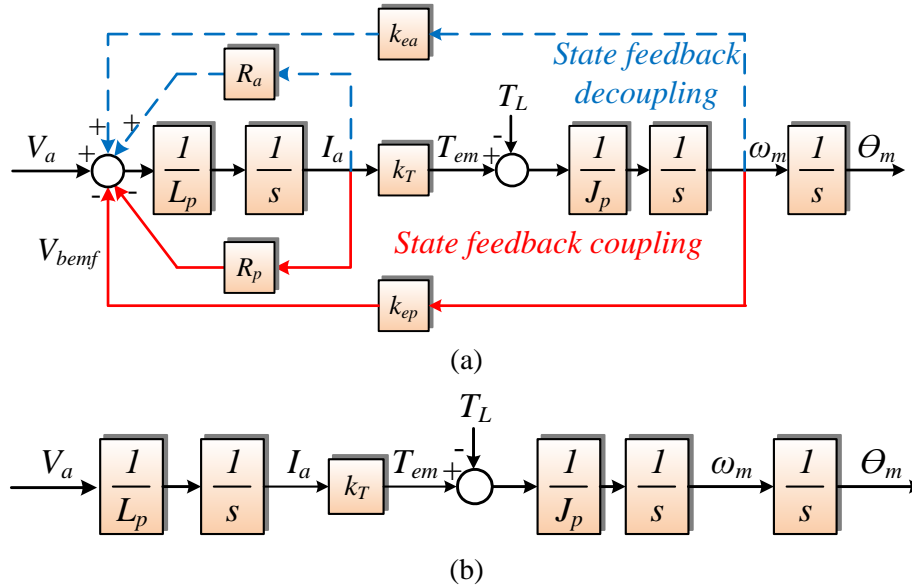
$k_{ea}$

$R_a$

*State feedback decoupling*

$T_L$

+ +

$V_a$ + - -

$\frac{1}{L_p}$ $\frac{1}{s}$ $I_a$ $k_T$ $T_{em}$ - + $\frac{1}{J_p}$ $\frac{1}{s}$ $\omega_m$ $\frac{1}{s}$ $\Theta_m$

$V_{bemf}$

$R_p$

*State feedback coupling*

$k_{ep}$

(a)

$T_L$

$V_a$ $\frac{1}{L_p}$ $\frac{1}{s}$ $I_a$ $k_T$ $T_{em}$ - + $\frac{1}{J_p}$ $\frac{1}{s}$ $\omega_m$ $\frac{1}{s}$ $\Theta_m$

(b)